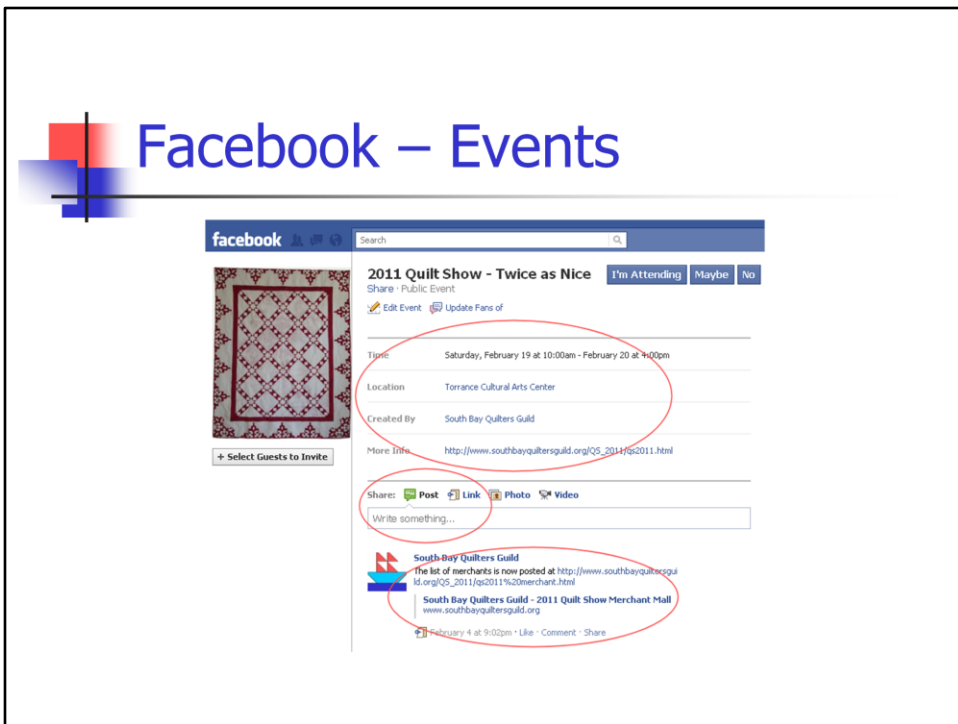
Facebook – Events

facebook

Search

2011 Quilt Show - Twice as Nice

I'm Attending Maybe No

Share · Public Event

Edit Event Update Fans of

Time Saturday, February 19 at 10:00am - February 20 at 4:00pm

Location Torrance Cultural Arts Center

Created By South Bay Quilters Guild

More Info http://www.southbayquiltersguild.org/QS_2011/qs2011.html

+ Select Guests to Invite

Share: Post Link Photo Video

Write something...

South Bay Quilters Guild
The list of merchants is now posted at http://www.southbayquiltersguild.org/QS_2011/qs2011%20merchant.html

South Bay Quilters Guild - 2011 Quilt Show Merchant Mall
www.southbayquiltersguild.org

February 4 at 9:02pm · Like · Comment · Share